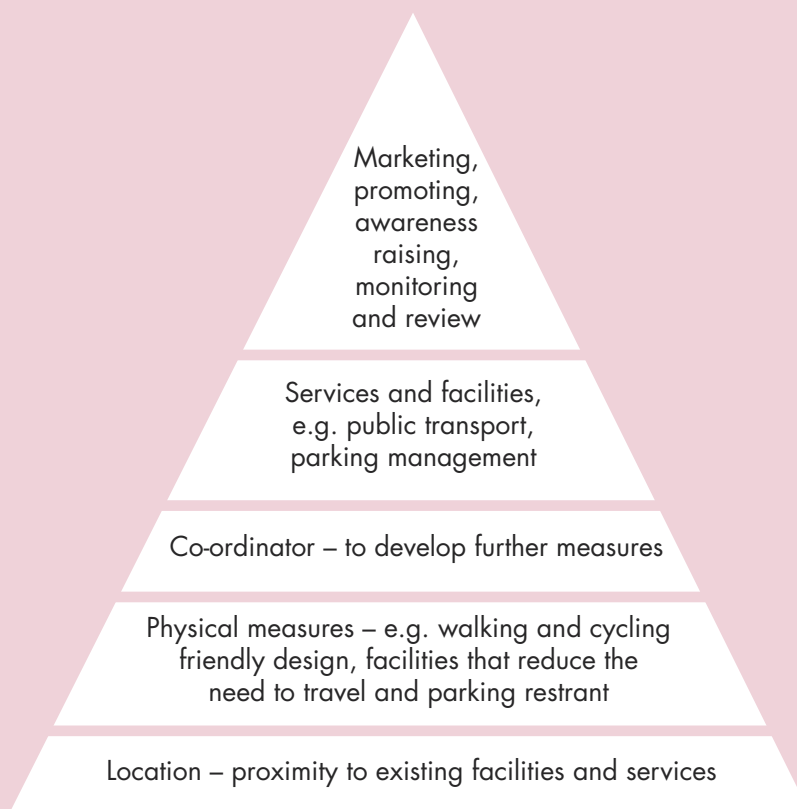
Marketing, promoting, awareness raising, monitoring and review

Services and facilities, e.g. public transport, parking management

Co-ordinator – to develop further measures

Physical measures – e.g. walking and cycling friendly design, facilities that reduce the need to travel and parking restrant

Location – proximity to existing facilities and services